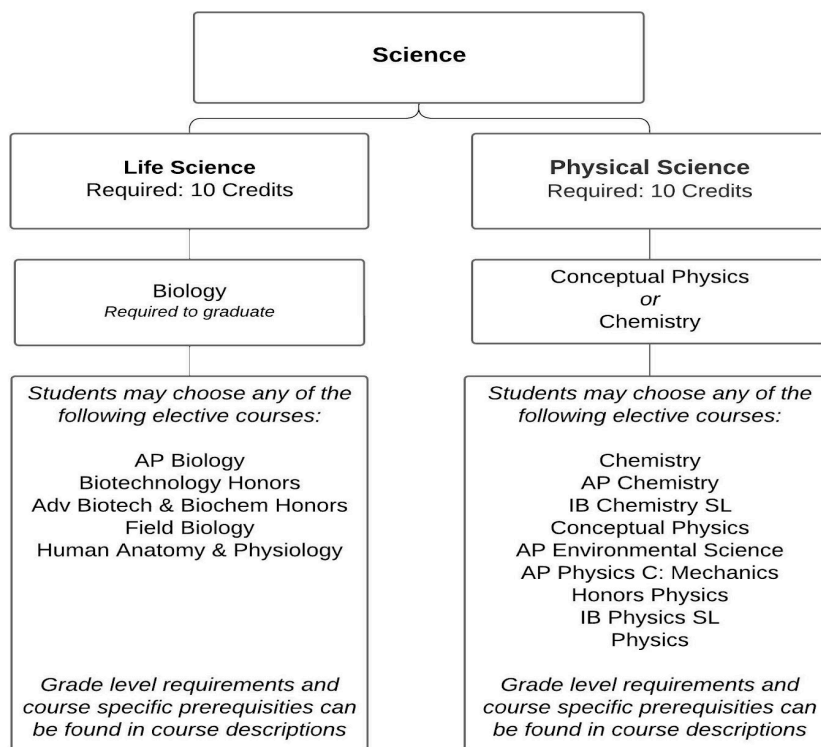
Science

Life Science
Required: 10 Credits

Biology
Required to graduate

Students may choose any of the following elective courses:

AP Biology
Biotechnology Honors
Adv Biotech & Biochem Honors
Field Biology
Human Anatomy & Physiology

Grade level requirements and course specific prerequisities can be found in course descriptions

Physical Science
Required: 10 Credits

Conceptual Physics
or
Chemistry

Students may choose any of the following elective courses:

Chemistry
AP Chemistry
IB Chemistry SL
Conceptual Physics
AP Environmental Science
AP Physics C: Mechanics
Honors Physics
IB Physics SL
Physics

Grade level requirements and course specific prerequisities can be found in course descriptions